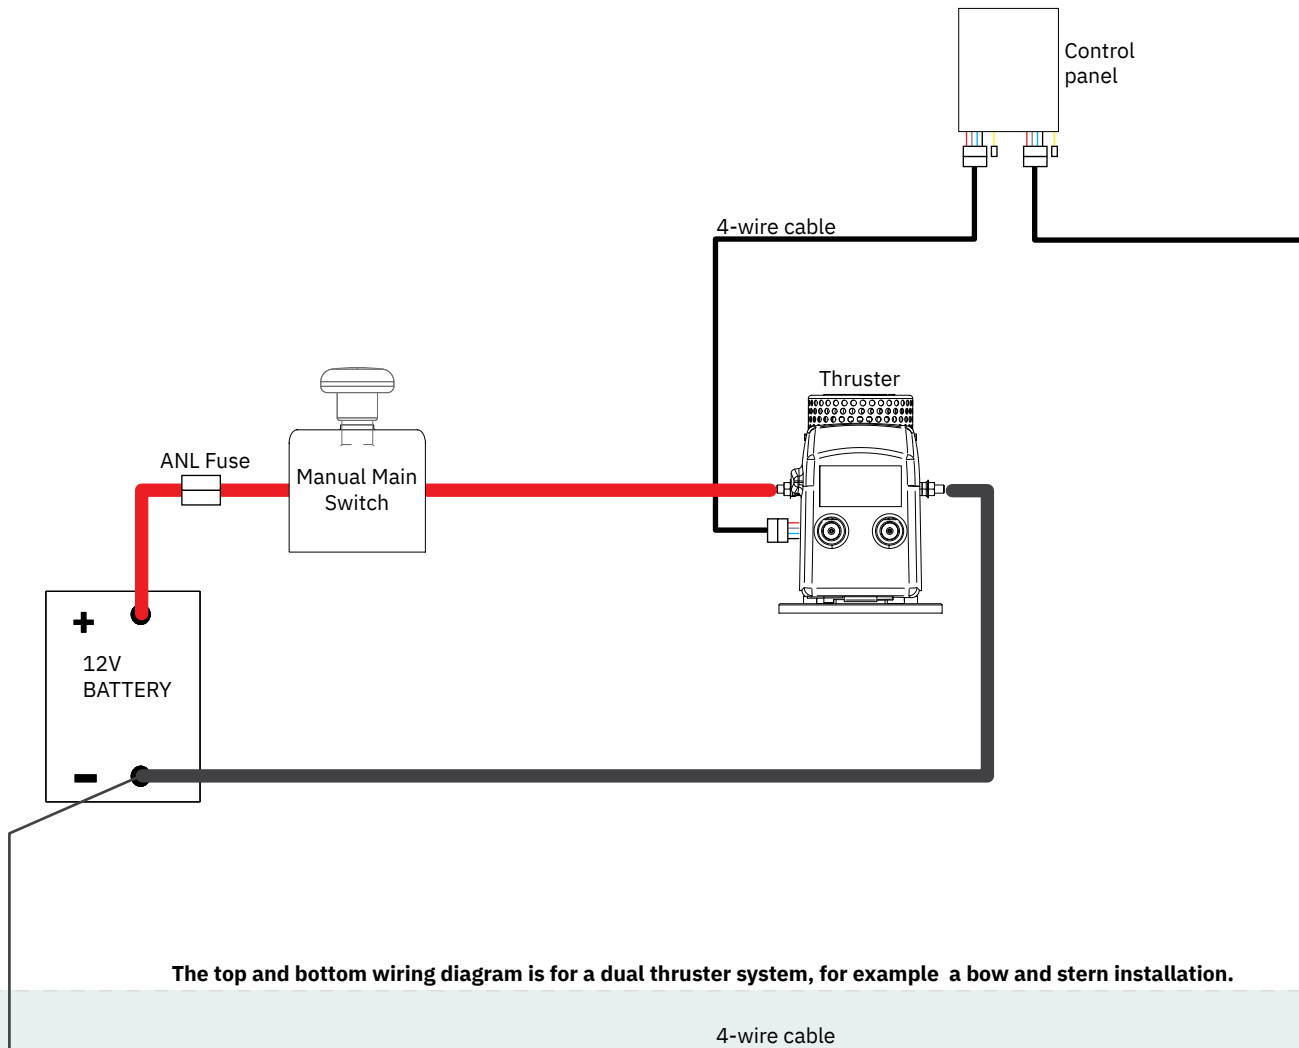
Control panel

4-wire cable

Thruster

ANL Fuse

Manual Main Switch

+

12V BATTERY

−

The top and bottom wiring diagram is for a dual thruster system, for example  a bow and stern installation.

4-wire cable